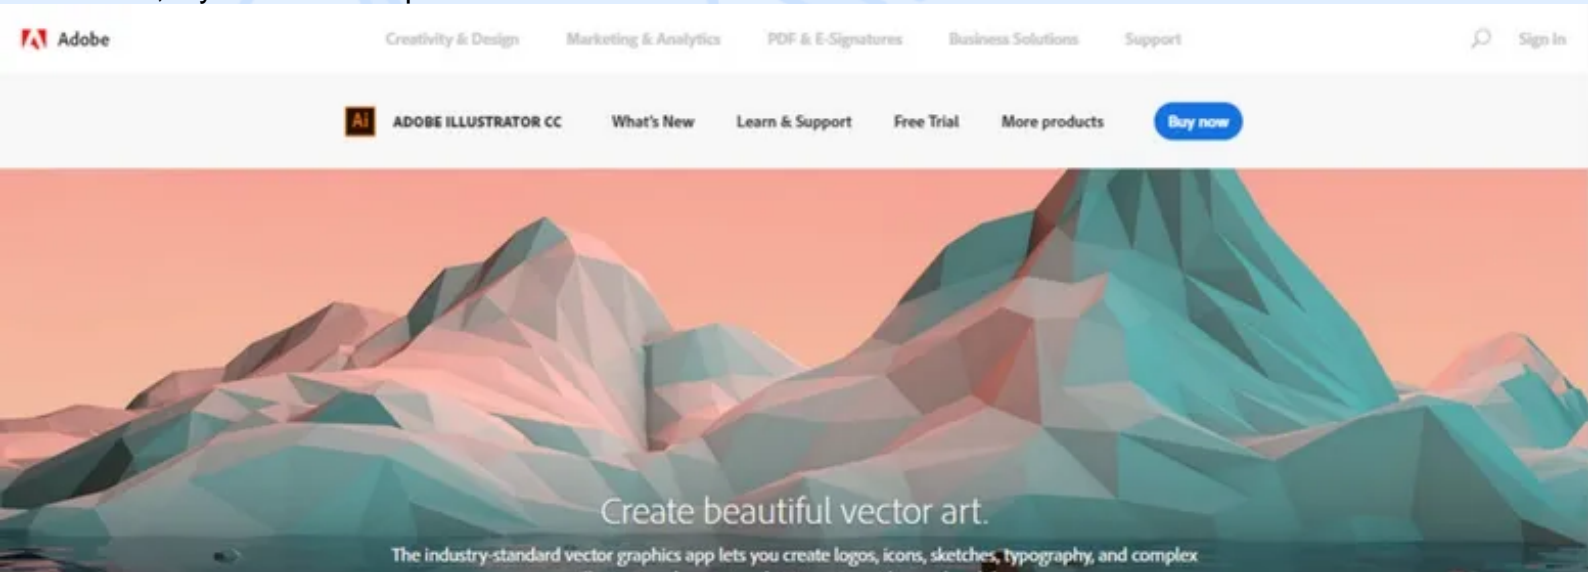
Adobe

Creativity & Design Marketing & Analytics PDF & E-Signatures Business Solutions Support Sign In

Ai ADOBE ILLUSTRATOR CC What's New Learn & Support Free Trial More products Buy now

Create beautiful vector art.

The industry-standard vector graphics app lets you create logos, icons, sketches, typography, and complex